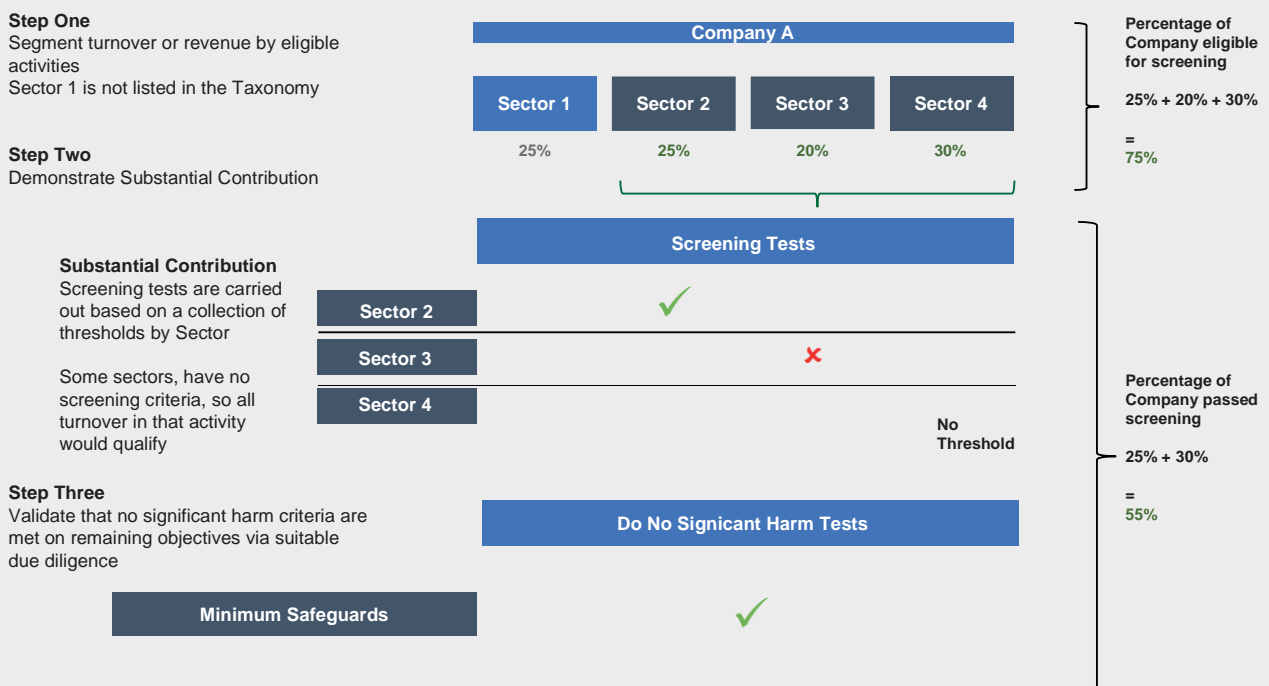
**Step One**
Segment turnover or revenue by eligible activities
Sector 1 is not listed in the Taxonomy

Company A

Sector 1 Sector 2 Sector 3 Sector 4
25% 25% 20% 30%

Percentage of Company eligible for screening

25% + 20% + 30%

=
75%

**Step Two**
Demonstrate Substantial Contribution

Screening Tests

**Substantial Contribution**
Screening tests are carried out based on a collection of thresholds by Sector

Some sectors, have no screening criteria, so all turnover in that activity would qualify

Sector 2
Sector 3
Sector 4

No Threshold

Percentage of Company passed screening

25% + 30%

=
55%

**Step Three**
Validate that no significant harm criteria are met on remaining objectives via suitable due diligence

Do No Signicant Harm Tests

Minimum Safeguards